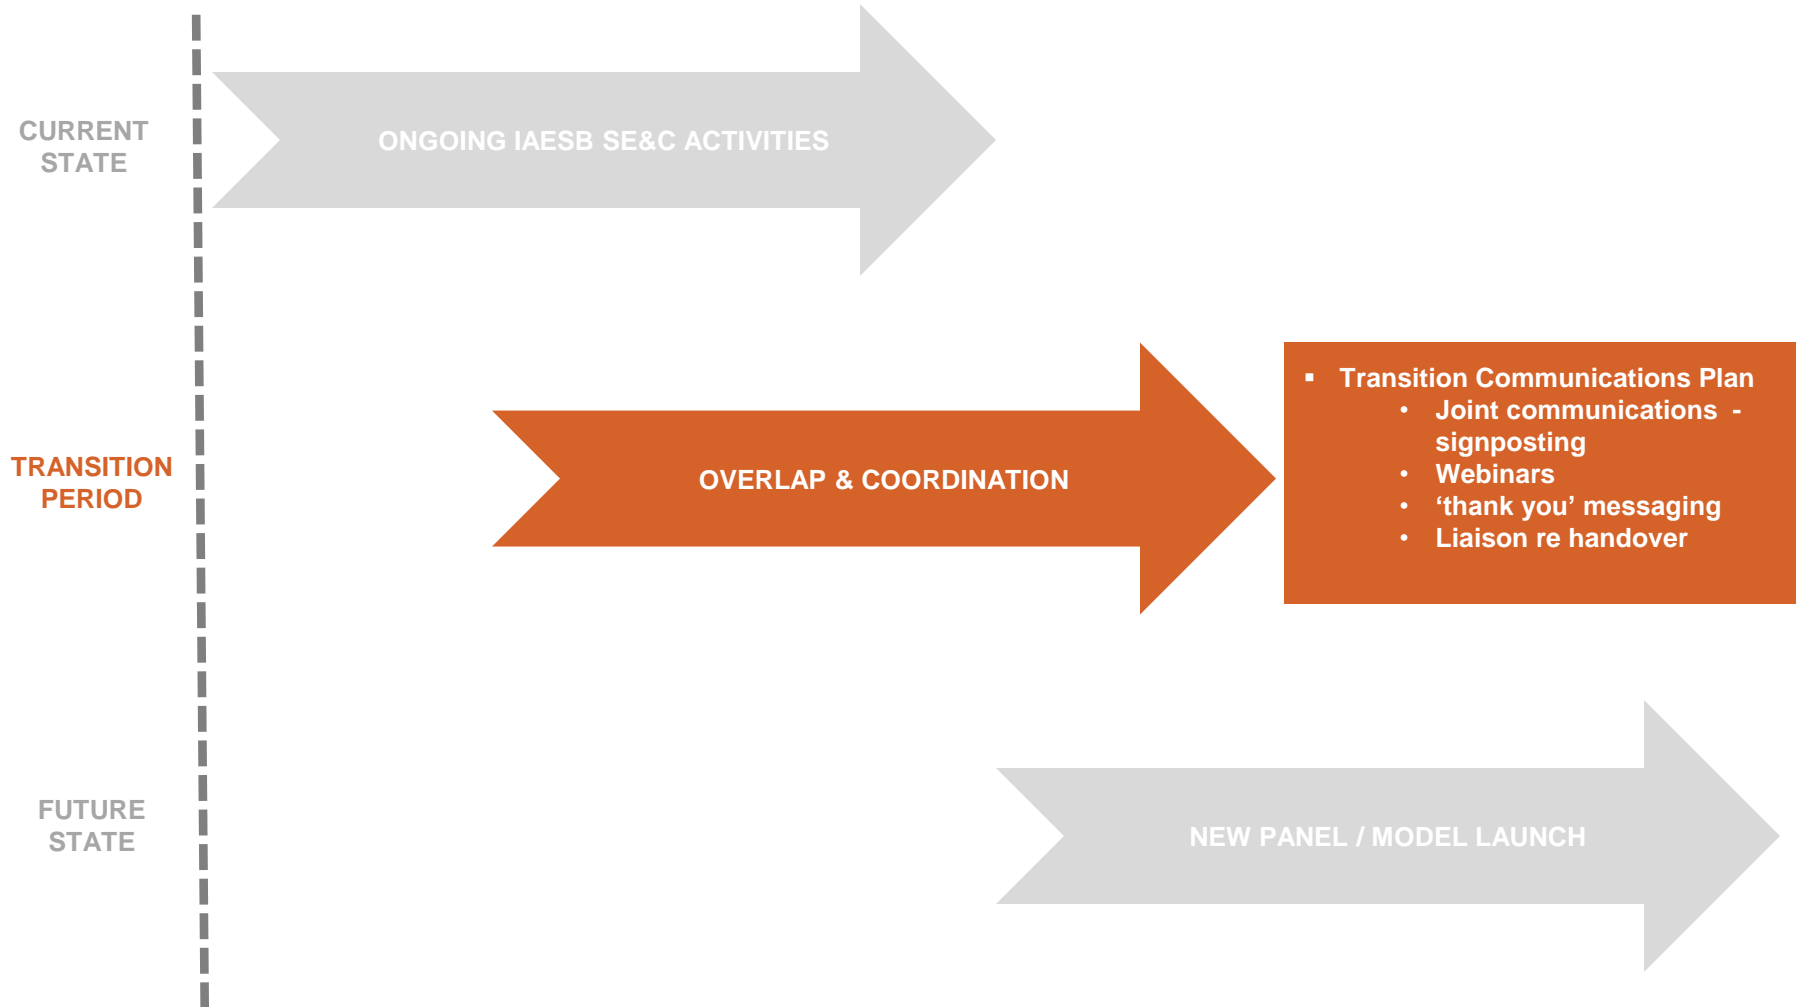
CURRENT STATE

ONGOING IAESB SE&C ACTIVITIES

TRANSITION PERIOD

OVERLAP & COORDINATION

- Transition Communications Plan
  - Joint communications - signposting
  - Webinars
  - ‘thank you’ messaging
  - Liaison re handover

FUTURE STATE

NEW PANEL / MODEL LAUNCH